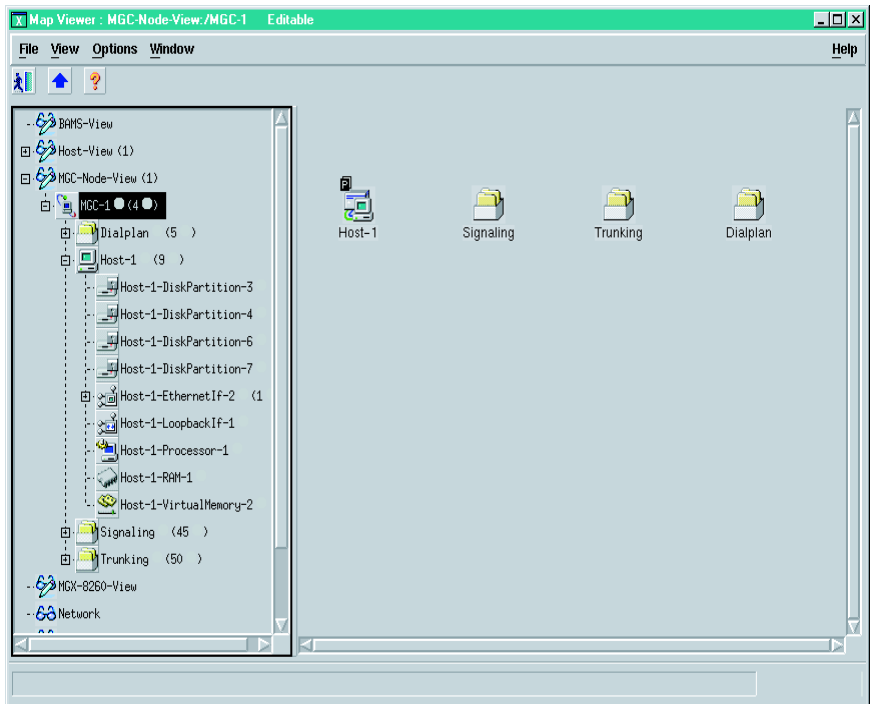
Map Viewer : MGC-Node-View:/MGC-1 Editable

File View Options Window Help

BAMS-View
Host-View (1)
MGC-Node-View (1)
MGC-1 (4 )
Dialplan (5 )
Host-1 (9 )
Host-1-DiskPartition-3
Host-1-DiskPartition-4
Host-1-DiskPartition-6
Host-1-DiskPartition-7
Host-1-EthernetIf-2 (1
Host-1-LoopbackIf-1
Host-1-Processor-1
Host-1-RAM-1
Host-1-VirtualMemory-2
Signaling (45 )
Trunking (50 )
MGX-8260-View
Network

P
Host-1
Signaling
Trunking
Dialplan